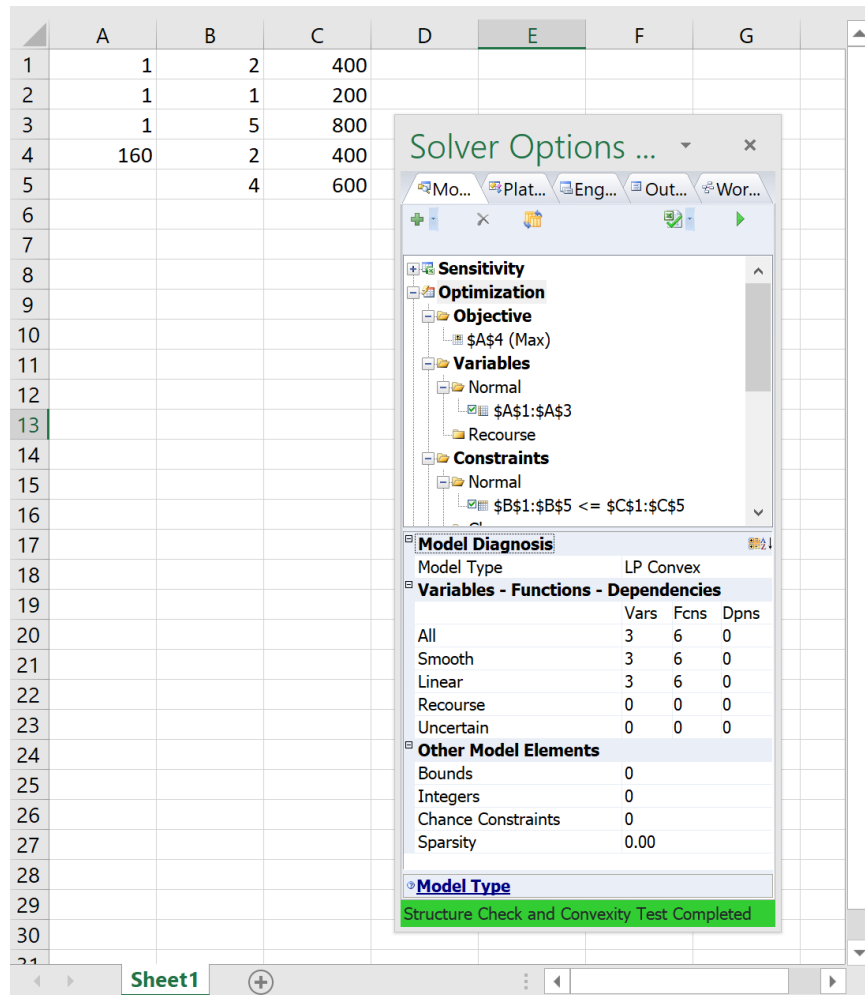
| | A | B | C | D | E | F | G |
|---|---|---|---|---|---|---|---|
| 1 | 1 | 2 | 400 | | | | |
| 2 | 1 | 1 | 200 | | | | |
| 3 | 1 | 5 | 800 | | | | |
| 4 | 160 | 2 | 400 | | | | |
| 5 | | 4 | 600 | | | | |
| 6 | | | | | | | |
| 7 | | | | | | | |
| 8 | | | | | | | |
| 9 | | | | | | | |
| 10 | | | | | | | |
| 11 | | | | | | | |
| 12 | | | | | | | |
| 13 | | | | | | | |
| 14 | | | | | | | |
| 15 | | | | | | | |
| 16 | | | | | | | |
| 17 | | | | | | | |
| 18 | | | | | | | |
| 19 | | | | | | | |
| 20 | | | | | | | |
| 21 | | | | | | | |
| 22 | | | | | | | |
| 23 | | | | | | | |
| 24 | | | | | | | |
| 25 | | | | | | | |
| 26 | | | | | | | |
| 27 | | | | | | | |
| 28 | | | | | | | |
| 29 | | | | | | | |
| 30 | | | | | | | |

Solver Options ...

Mo... Plat... Eng... Out... Wor...

Sensitivity
Optimization
Objective
$A$4 (Max)
Variables
Normal
$A$1:$A$3
Recourse
Constraints
Normal
$B$1:$B$5 <= $C$1:$C$5

Model Diagnosis
| Model Type | LP Convex | | |
|---|---|---|---|

Variables - Functions - Dependencies
| | Vars | Fcns | Dpns |
|---|---|---|---|
| All | 3 | 6 | 0 |
| Smooth | 3 | 6 | 0 |
| Linear | 3 | 6 | 0 |
| Recourse | 0 | 0 | 0 |
| Uncertain | 0 | 0 | 0 |

Other Model Elements
| Bounds | 0 |
|---|---|
| Integers | 0 |
| Chance Constraints | 0 |
| Sparsity | 0.00 |

Model Type

Structure Check and Convexity Test Completed

Sheet1